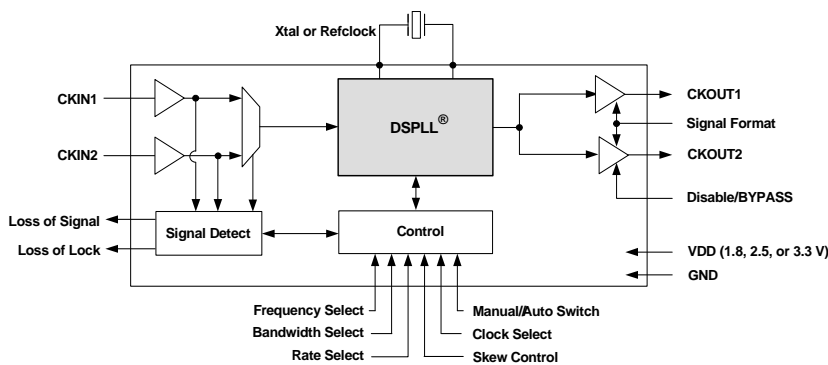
Xtal or Refclock

CKIN1

CKIN2

DSPLL®

CKOUT1

Signal Format

CKOUT2

Disable/BYPASS

Loss of Signal

Loss of Lock

Signal Detect

Control

VDD (1.8, 2.5, or 3.3 V)

GND

Frequency Select

Bandwidth Select

Rate Select

Manual/Auto Switch

Clock Select

Skew Control